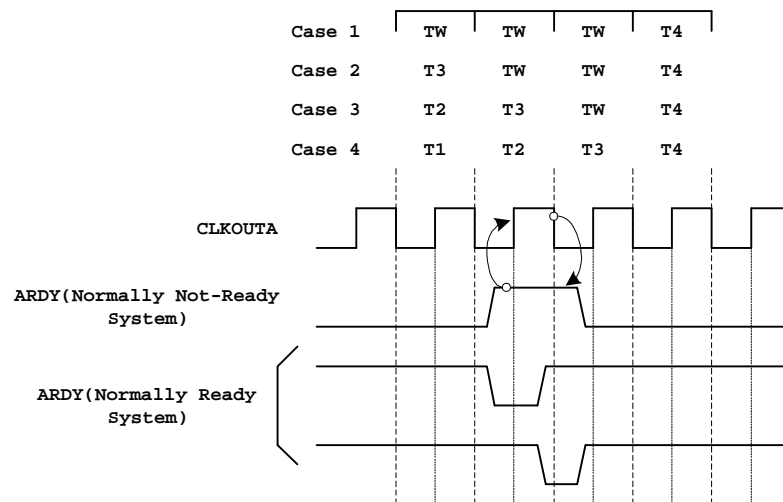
| | | | | |
|---|---|---|---|---|
| Case 1 | TW | TW | TW | T4 |
| Case 2 | T3 | TW | TW | T4 |
| Case 3 | T2 | T3 | TW | T4 |
| Case 4 | T1 | T2 | T3 | T4 |

CLKOUTA

ARDY(Normally Not-Ready System)

ARDY(Normally Ready System)